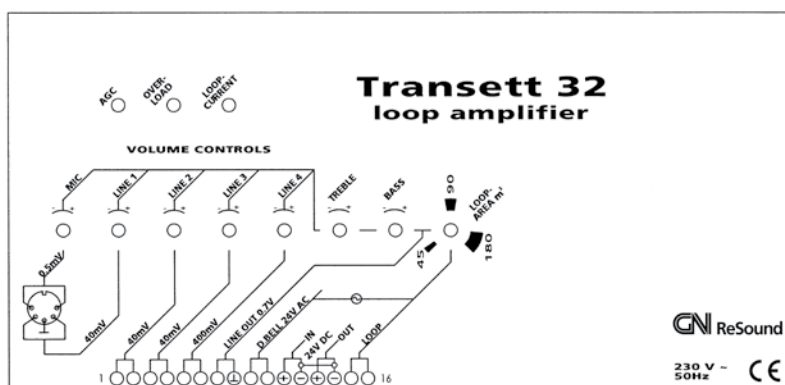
AGC OVER-LOAD LOOP-CURRENT

Transett 32
loop amplifier

VOLUME CONTROLS

MIC LINE 1 LINE 2 LINE 3 LINE 4 TREBLE BASS

90 LOOP-AREA m² 45 180

0.5mV 40mV 40mV 40mV 400mV LINE OUT 0.7V D.BELL 24V AC IN 24V DC OUT LOOP

1 16

GN ReSound

230 V ~ 50Hz CE